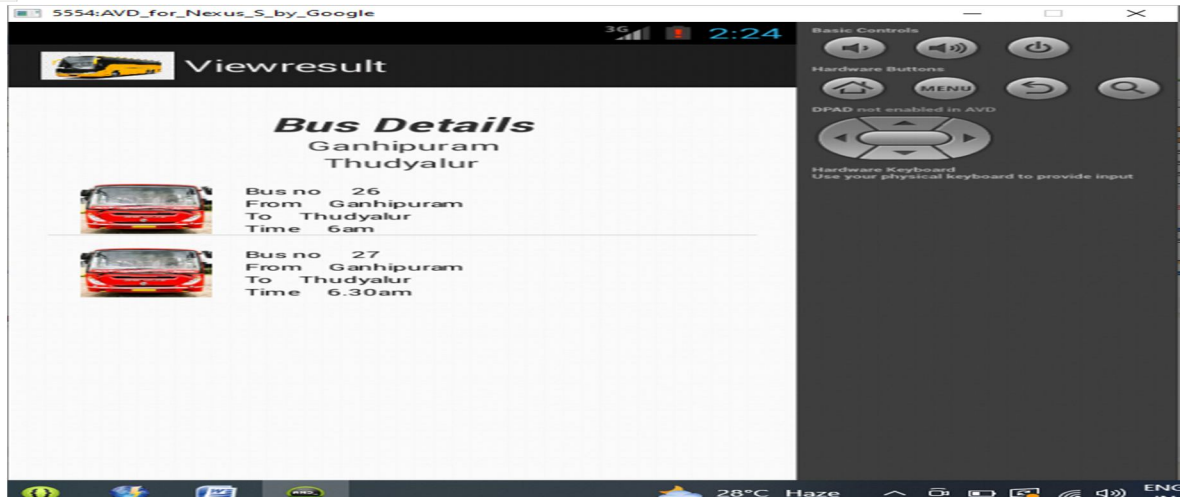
5554:AVD_for_Nexus_S_by_Google

3G 2:24

Viewresult

Bus Details
Ganhipuram
Thudyalur

Bus no 26
From Ganhipuram
To Thudyalur
Time 6am

Bus no 27
From Ganhipuram
To Thudyalur
Time 6.30am

Basic Controls

Hardware Buttons

MENU

DPAD not enabled in AVD

Hardware Keyboard
Use your physical keyboard to provide input

28°C Haze

ENG